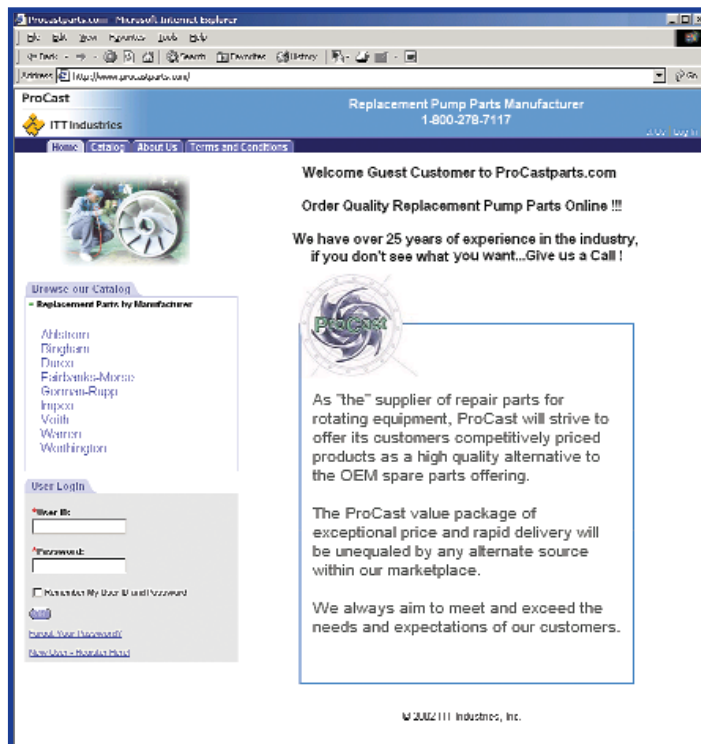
Procastparts.com - Microsoft Internet Explorer

File Edit View Favorites Tools Help

Back Search Favorites History

Address http://www.procastparts.com/ Go

ProCast

ITT Industries

Replacement Pump Parts Manufacturer
1-800-278-7117

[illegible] Log in

Home Catalog About Us Terms and Conditions

Welcome Guest Customer to ProCastparts.com

Order Quality Replacement Pump Parts Online !!!

We have over 25 years of experience in the industry, if you don't see what you want...Give us a Call !

Browse our Catalog

- Replacement Parts by Manufacturer

Ahlstrom
Bingham
Durco
Fairbanks-Morse
Gorman-Rupp
Impco
Voith
Warren
Worthington

ProCast

As "the" supplier of repair parts for rotating equipment, ProCast will strive to offer its customers competitively priced products as a high quality alternative to the OEM spare parts offering.

The ProCast value package of exceptional price and rapid delivery will be unequaled by any alternate source within our marketplace.

We always aim to meet and exceed the needs and expectations of our customers.

User Login

*User ID:

*Password:

Remember My User ID and Password

Forgot Your Password?

New User - Register Here!

© 2002 ITT Industries, Inc.